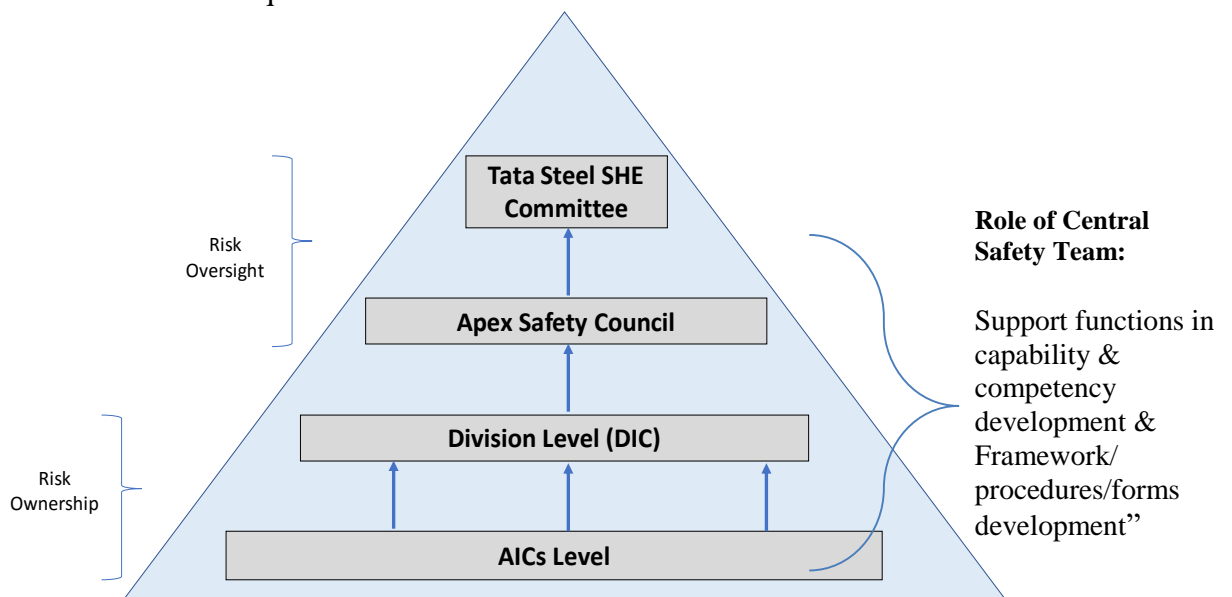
Tata Steel SHE Committee

Risk Oversight

Apex Safety Council

Division Level (DIC)

Risk Ownership

AICs Level

**Role of Central Safety Team:**

Support functions in capability & competency development & Framework/ procedures/forms development"